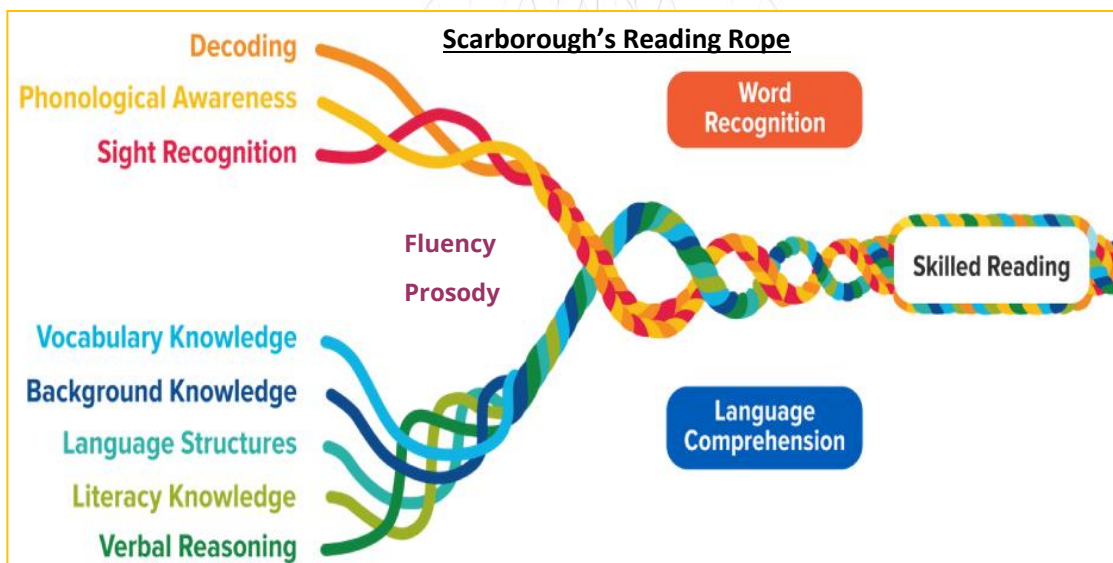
Scarborough's Reading Rope

Decoding
Phonological Awareness
Sight Recognition

Word Recognition

Fluency
Prosody

Skilled Reading

Vocabulary Knowledge
Background Knowledge
Language Structures
Literacy Knowledge
Verbal Reasoning

Language Comprehension